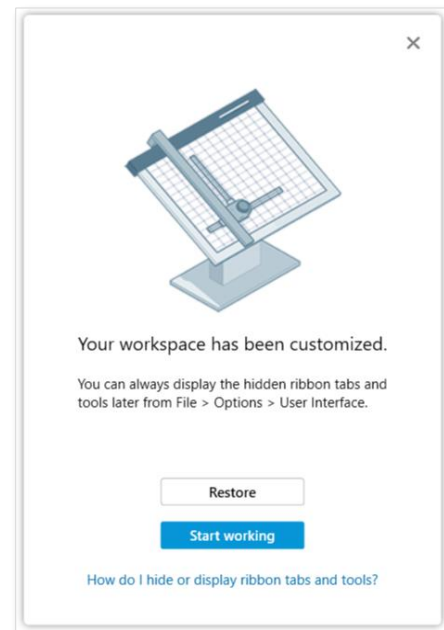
×

Your workspace has been customized.

You can always display the hidden ribbon tabs and tools later from File > Options > User Interface.

Restore

Start working

How do I hide or display ribbon tabs and tools?